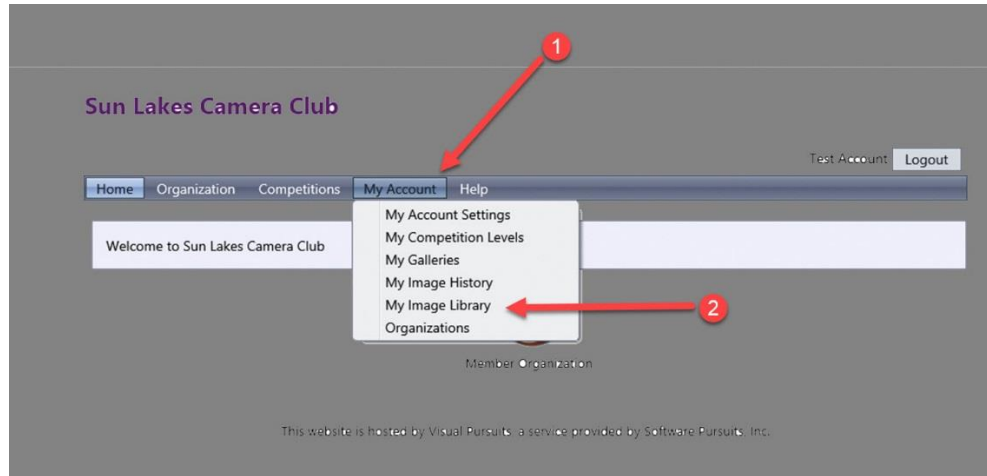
1

Sun Lakes Camera Club

Test Account Logout

Home Organization Competitions My Account Help

My Account Settings
My Competition Levels
My Galleries
My Image History
My Image Library
Organizations

2

Welcome to Sun Lakes Camera Club

Member Organization

This website is hosted by Visual Pursuits, a service provided by Software Pursuits, Inc.